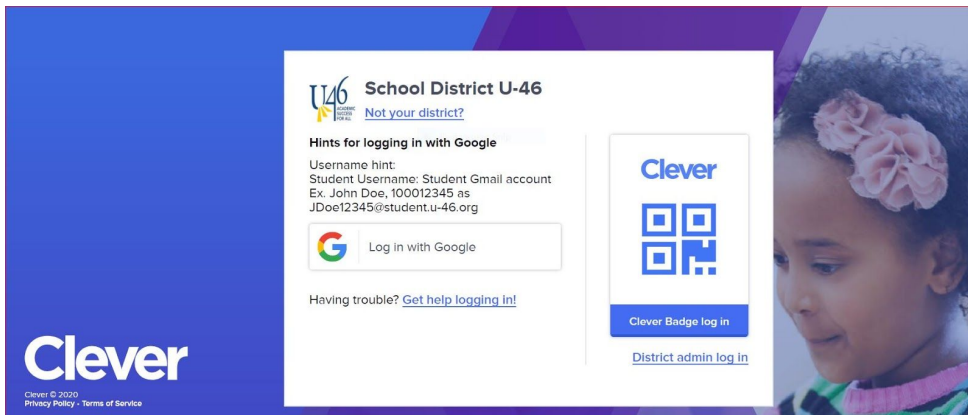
U46 ACADEMIC SUCCESS FOR ALL

School District U-46
Not your district?

Hints for logging in with Google

Username hint:
Student Username: Student Gmail account
Ex. John Doe, 100012345 as
JDoe12345@student.u-46.org

Log in with Google

Having trouble? Get help logging in!

Clever

Clever Badge log in

District admin log in

Clever

Clever © 2020
Privacy Policy · Terms of Service